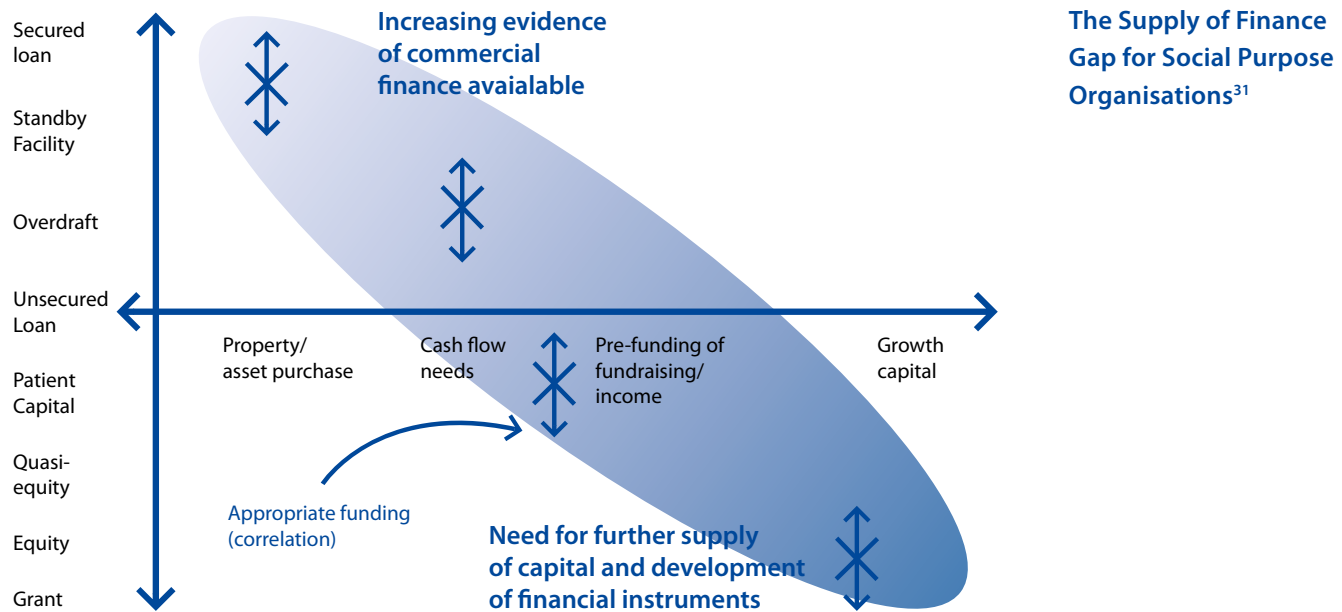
The Supply of Finance Gap for Social Purpose Organisations$^{31}$

Increasing evidence of commercial finance avaialable

Secured loan

Standby Facility

Overdraft

Unsecured Loan

Patient Capital

Quasi-equity

Equity

Grant

Property/ asset purchase

Cash flow needs

Pre-funding of fundraising/ income

Growth capital

Appropriate funding (correlation)

Need for further supply of capital and development of financial instruments